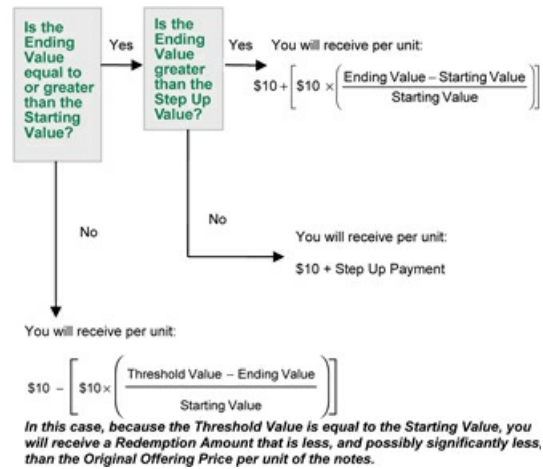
Is the Ending Value equal to or greater than the Starting Value?

Yes

Is the Ending Value greater than the Step Up Value?

Yes

You will receive per unit:

$\$10 + \left[ \$10 \times \left( \frac{\text{Ending Value} - \text{Starting Value}}{\text{Starting Value}} \right) \right]$

No

You will receive per unit:

$10 + Step Up Payment

No

You will receive per unit:

$\$10 - \left[ \$10 \times \left( \frac{\text{Threshold Value} - \text{Ending Value}}{\text{Starting Value}} \right) \right]$

In this case, because the Threshold Value is equal to the Starting Value, you will receive a Redemption Amount that is less, and possibly significantly less, than the Original Offering Price per unit of the notes.